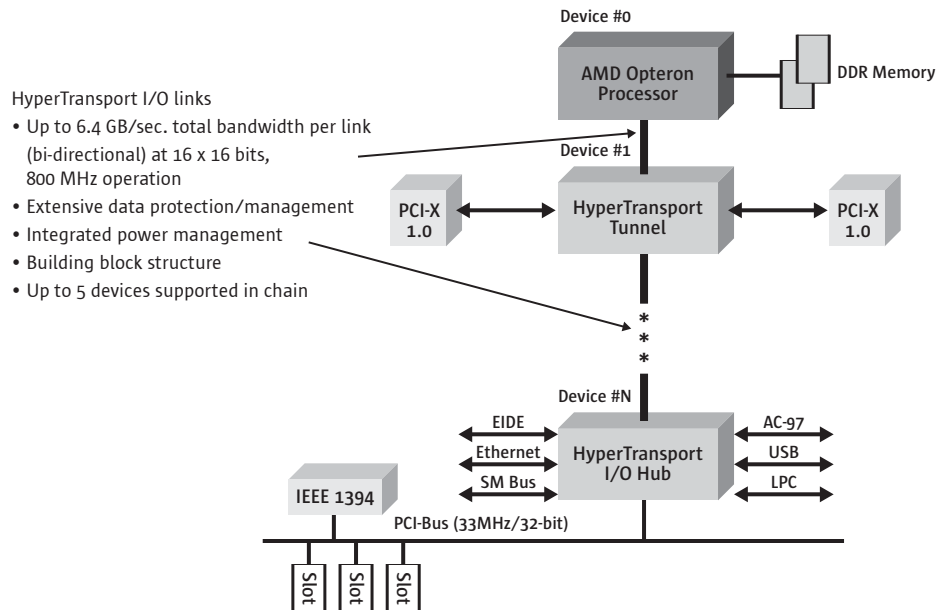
Device #0

AMD Opteron Processor

DDR Memory

HyperTransport I/O links
• Up to 6.4 GB/sec. total bandwidth per link (bi-directional) at 16 x 16 bits, 800 MHz operation
• Extensive data protection/management
• Integrated power management
• Building block structure
• Up to 5 devices supported in chain

Device #1

PCI-X 1.0

HyperTransport Tunnel

PCI-X 1.0

* * *

Device #N

EIDE

Ethernet

SM Bus

HyperTransport I/O Hub

AC-97

USB

LPC

IEEE 1394

PCI-Bus (33MHz/32-bit)

Slot

Slot

Slot